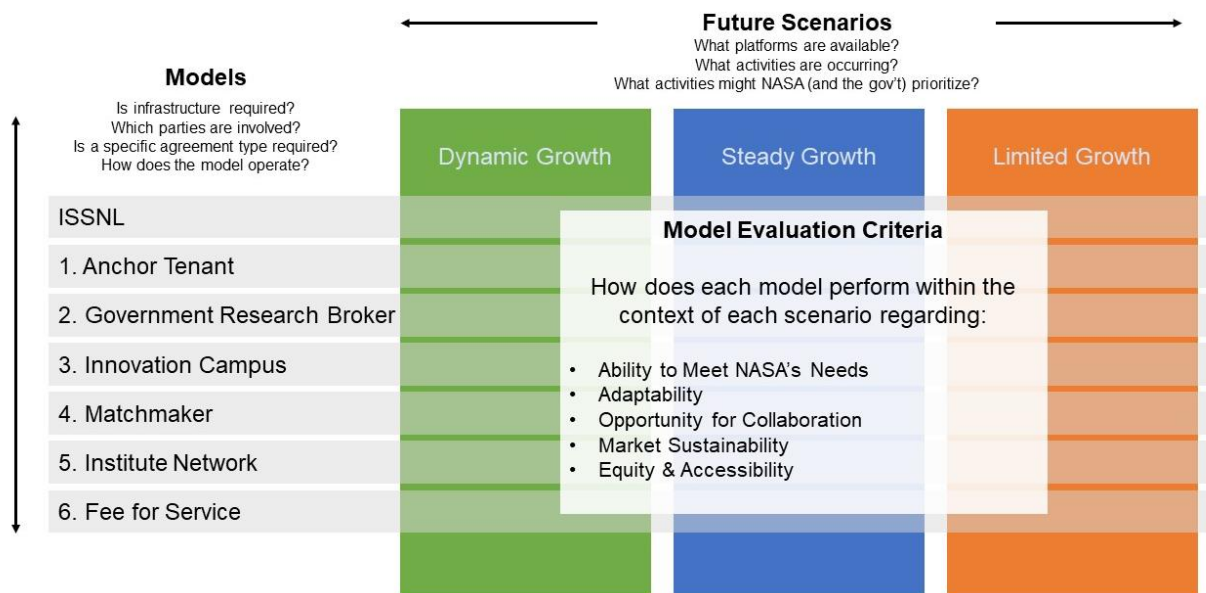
Future Scenarios
What platforms are available?
What activities are occurring?
What activities might NASA (and the gov't) prioritize?

Models
Is infrastructure required?
Which parties are involved?
Is a specific agreement type required?
How does the model operate?

Dynamic Growth

Steady Growth

Limited Growth

ISSNL
1. Anchor Tenant
2. Government Research Broker
3. Innovation Campus
4. Matchmaker
5. Institute Network
6. Fee for Service

Model Evaluation Criteria

How does each model perform within the context of each scenario regarding:

- Ability to Meet NASA's Needs
- Adaptability
- Opportunity for Collaboration
- Market Sustainability
- Equity & Accessibility